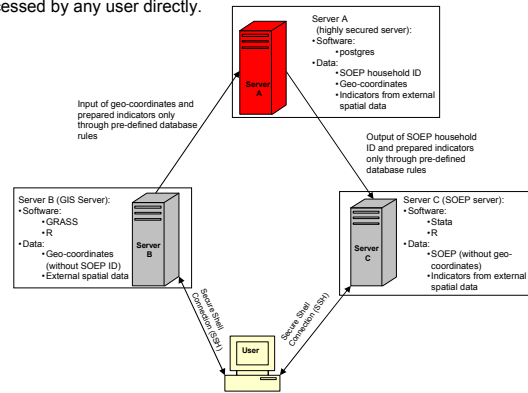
essed by any user directly.

Server A

Server A
(highly secured server):
•Software:
•postgres
•Data:
•SOEP household ID
•Geo-coordinates
•Indicators from external spatial data

Input of geo-coordinates and prepared indicators only through pre-defined database rules

Output of SOEP household ID and prepared indicators only through pre-defined database rules

Server B (GIS Server):
•Software:
•GRASS
•R
•Data:
•Geo-coordinates (without SOEP ID)
•External spatial data

Server B

Server C (SOEP server):
•Software:
•Stata
•R
•Data:
•SOEP (without geo-coordinates)
•Indicators from external spatial data

Server C

Secure Shell Connection (SSH)

Secure Shell Connection (SSH)

User